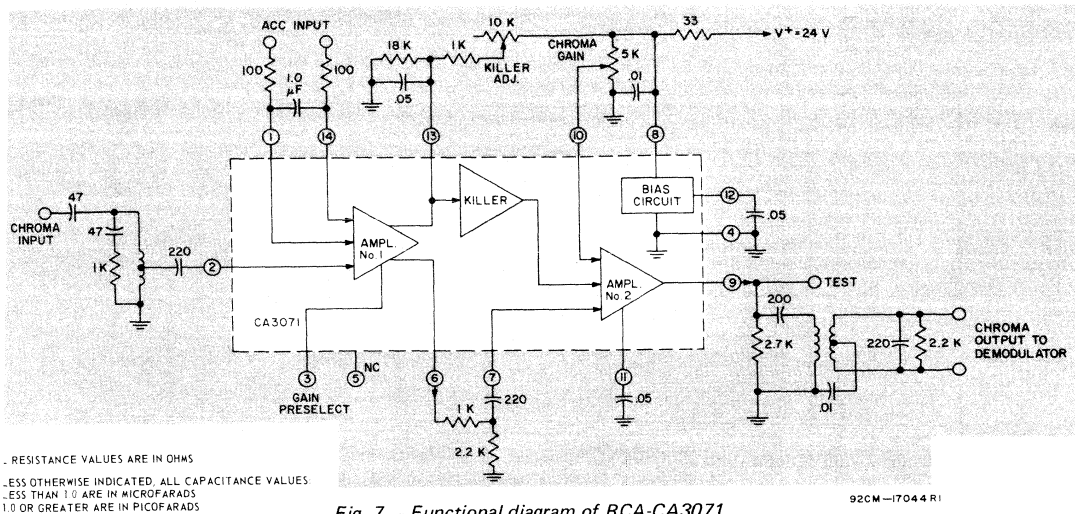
ACC INPUT

10 K

33

V+=24 V

100

1.0 μF

100

18 K

1 K

KILLER ADJ.

CHROMA GAIN

5 K

.01

.05

1

14

13

10

8

47

CHROMA INPUT

47

1 K

220

2

AMPL. No. 1

KILLER

BIAS CIRCUIT

12

.05

4

AMPL. No. 2

9

TEST

200

CA3071

2.7 K

220

2.2 K

CHROMA OUTPUT TO DEMODULATOR

3

GAIN PRESELECT

5

NC

6

7

220

11

.05

.01

1 K

2.2 K

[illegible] RESISTANCE VALUES ARE IN OHMS

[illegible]LESS OTHERWISE INDICATED, ALL CAPACITANCE VALUES: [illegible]LESS THAN 1.0 ARE IN MICROFARADS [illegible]1.0 OR GREATER ARE IN PICOFARADS

Fig. 7 – Functional diagram of RCA-CA3071.

92CM—17044 R1